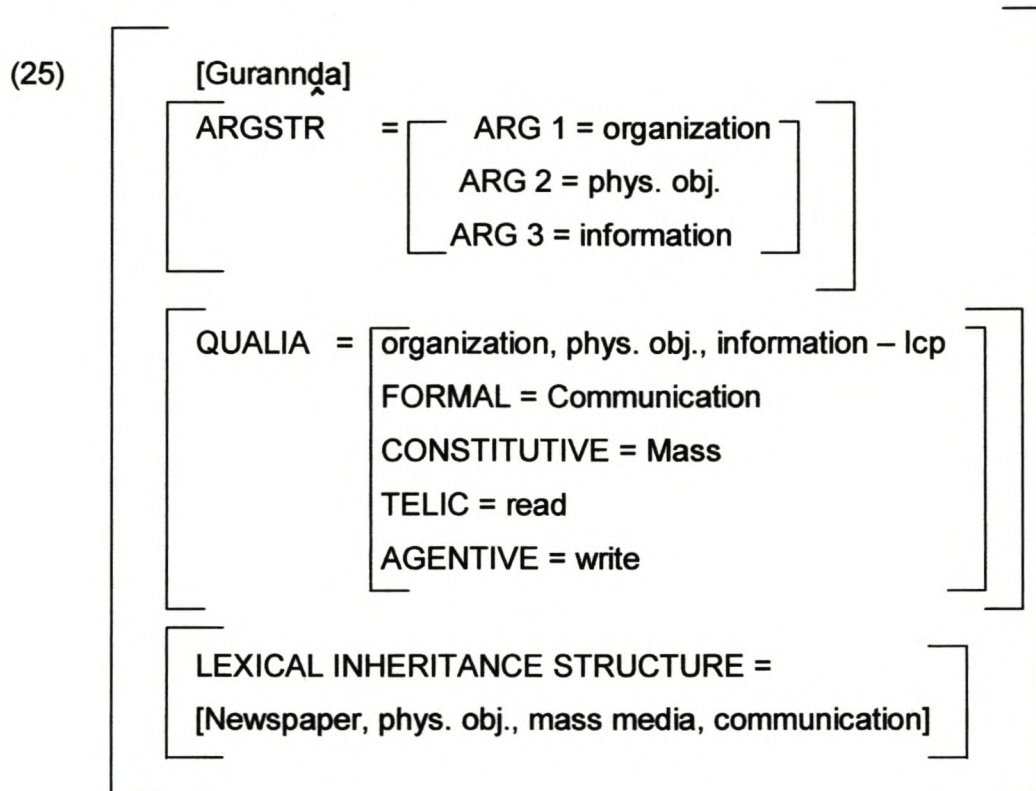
(25)

[Gurannd̬a]

ARGSTR = ARG 1 = organization
ARG 2 = phys. obj.
ARG 3 = information

QUALIA = organization, phys. obj., information – lcp
FORMAL = Communication
CONSTITUTIVE = Mass
TELIC = read
AGENTIVE = write

LEXICAL INHERITANCE STRUCTURE =
[Newspaper, phys. obj., mass media, communication]